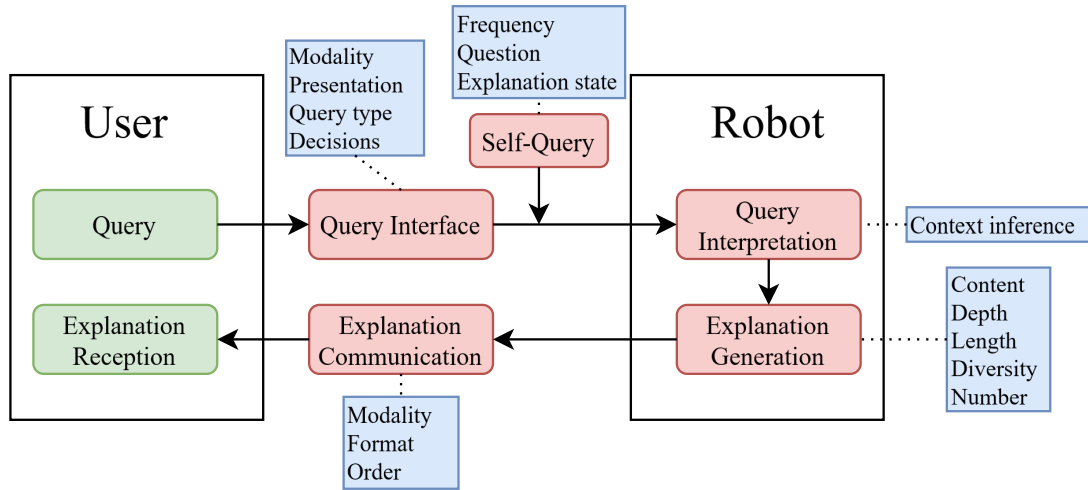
Frequency
Question
Explanation state

Modality
Presentation
Query type
Decisions

User

Self-Query

Robot

Query

Query Interface

Query Interpretation

Context inference

Explanation Reception

Explanation Communication

Explanation Generation

Content
Depth
Length
Diversity
Number

Modality
Format
Order